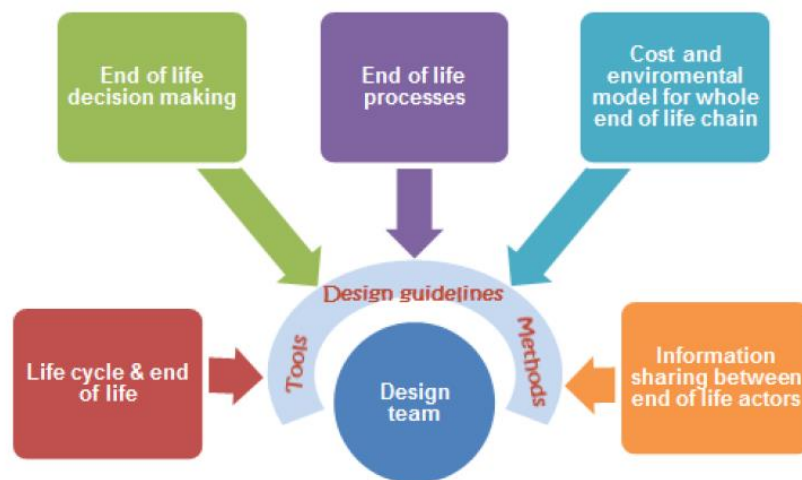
End of life decision making

End of life processes

Cost and enviromental model for whole end of life chain

Design guidelines

Tools

Methods

Life cycle & end of life

Design team

Information sharing between end of life actors